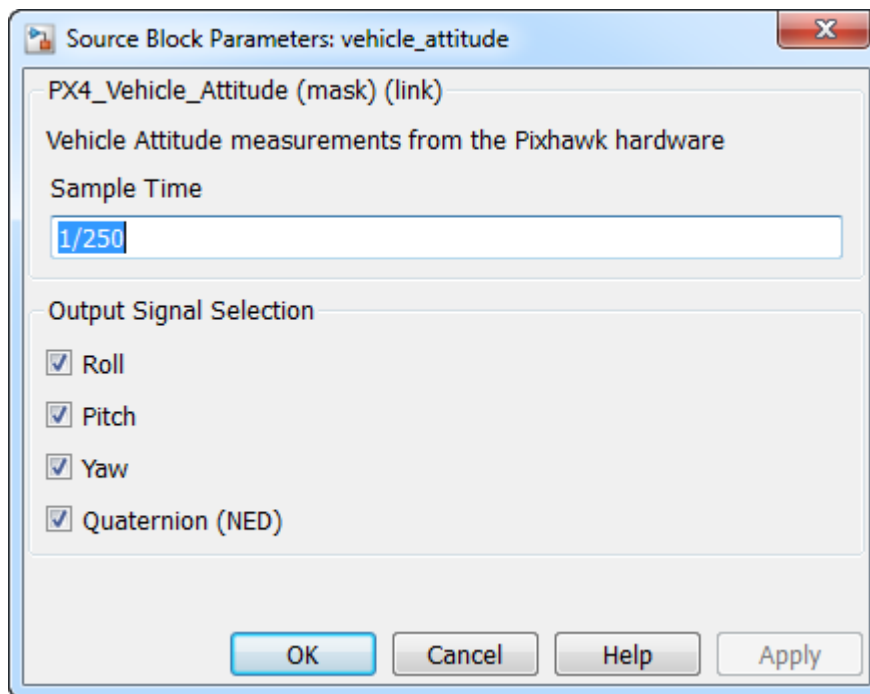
Source Block Parameters: vehicle_attitude

PX4_Vehicle_Attitude (mask) (link)

Vehicle Attitude measurements from the Pixhawk hardware

Sample Time

1/250

Output Signal Selection

☑ Roll

☑ Pitch

☑ Yaw

☑ Quaternion (NED)

OK Cancel Help Apply